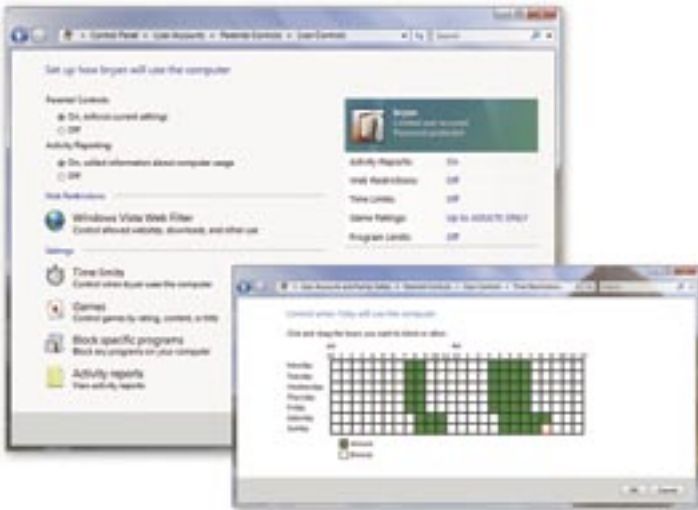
Control Panel ▸ User Accounts ▸ Parental Controls ▸ User Controls

Search

Set up how bryan will use the computer

Parental Controls:

On, enforce current settings

Off

Activity Reporting:

On, collect information about computer usage

Off

Windows Settings

Windows Vista Web Filter

Control allowed websites, downloads, and other use

Settings

Time limits

Control when bryan uses the computer

Games

Control games by rating, content, or title

Block specific programs

Block any programs on your computer

Activity reports

View activity reports

bryan

Limited user account

Password protected

| | |
|---|---|
| Activity Reports: | On |
| Web Restrictions: | Off |
| Time Limits: | Off |
| Game Ratings: | Up to ADULTS ONLY |
| Program Limits: | Off |

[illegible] ▸ User Accounts and Family Safety ▸ Parental Controls ▸ User Controls ▸ Time Restrictions

Control when Toby will use the computer

Click and drag the hours you want to block or allow.

AM

PM

Sunday

Monday

Tuesday

Wednesday

Thursday

Friday

Saturday

Allowed

Blocked

OK

Cancel